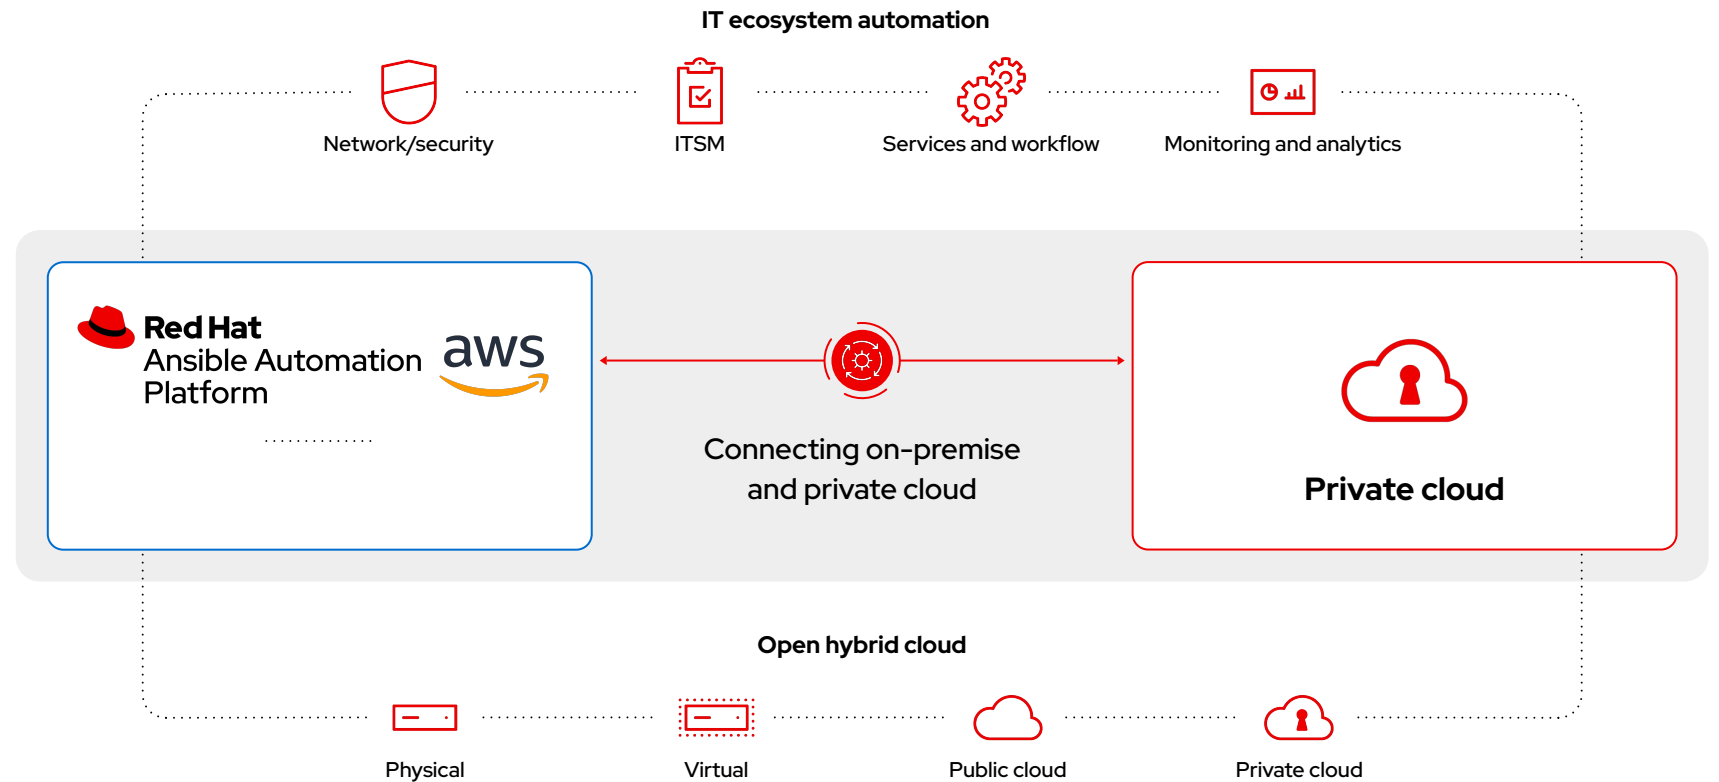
IT ecosystem automation

Network/security

ITSM

Services and workflow

Monitoring and analytics

Red Hat
Ansible Automation Platform

aws

Connecting on-premise and private cloud

Private cloud

Open hybrid cloud

Physical

Virtual

Public cloud

Private cloud